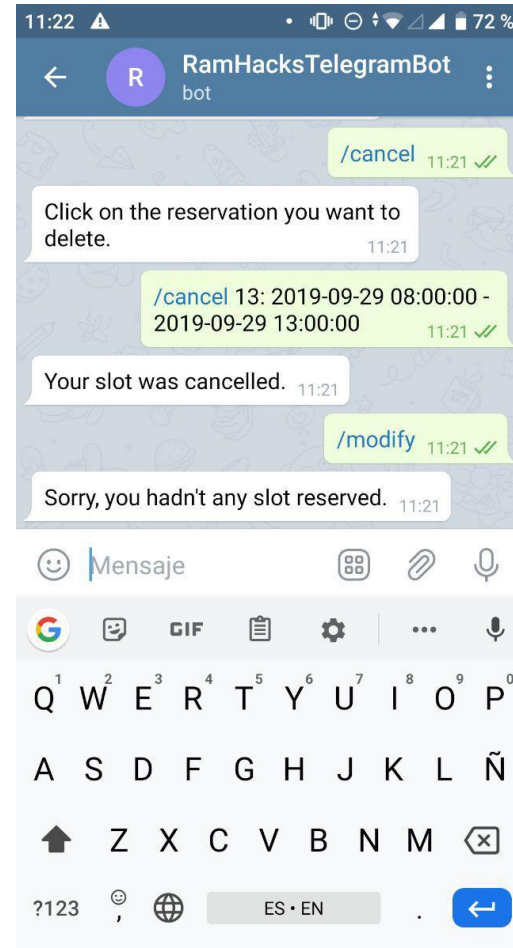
11:22 72 %

R RamHacksTelegramBot
bot

/cancel 11:21

Click on the reservation you want to delete. 11:21

/cancel 13: 2019-09-29 08:00:00 - 2019-09-29 13:00:00 11:21

Your slot was cancelled. 11:21

/modify 11:21

Sorry, you hadn't any slot reserved. 11:21

Mensaje

GIF

1 2 3 4 5 6 7 8 9 0
Q W E R T Y U I O P
A S D F G H J K L Ñ
Z X C V B N M
?123 , ES • EN .